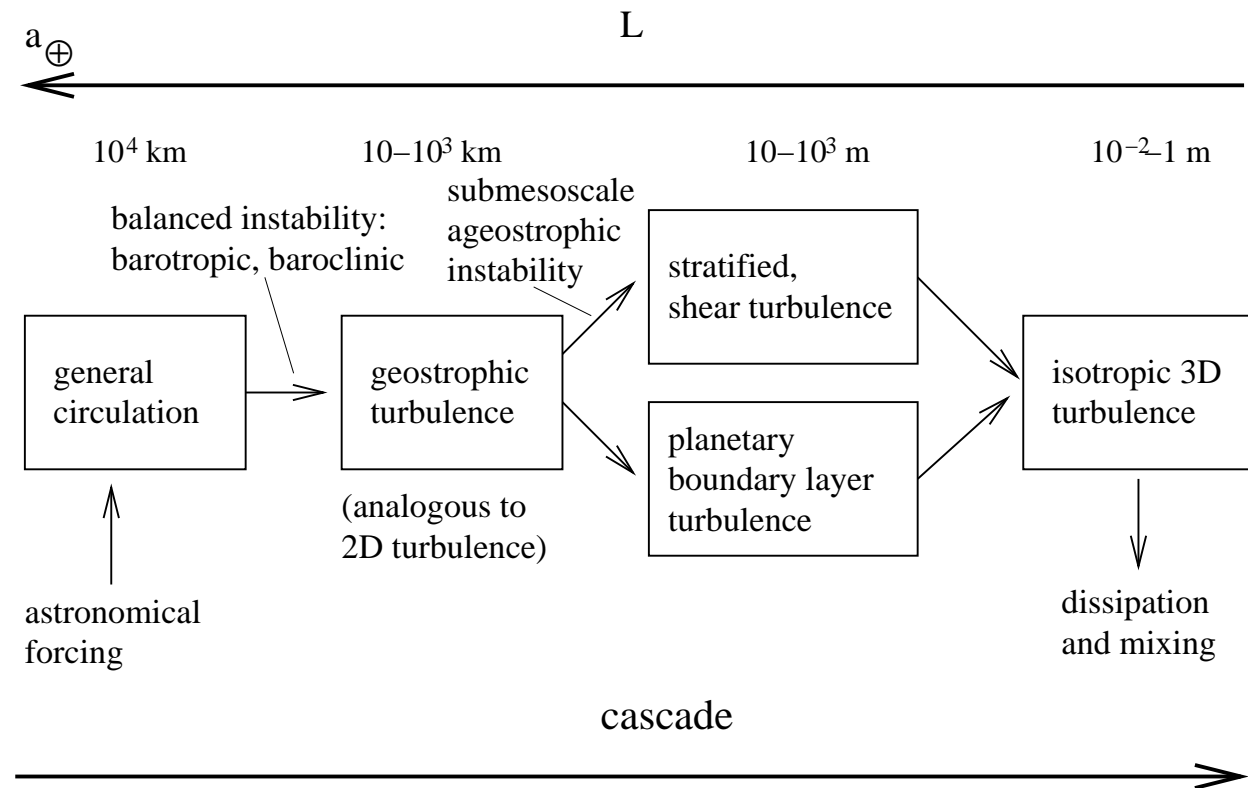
$a_{\oplus}$

L

$10^4$ km

$10–10^3$ km

$10–10^3$ m

$10^{-2}–1$ m

balanced instability: barotropic, baroclinic

submesoscale ageostrophic instability

general circulation

geostrophic turbulence

stratified, shear turbulence

planetary boundary layer turbulence

isotropic 3D turbulence

(analogous to 2D turbulence)

astronomical forcing

dissipation and mixing

cascade